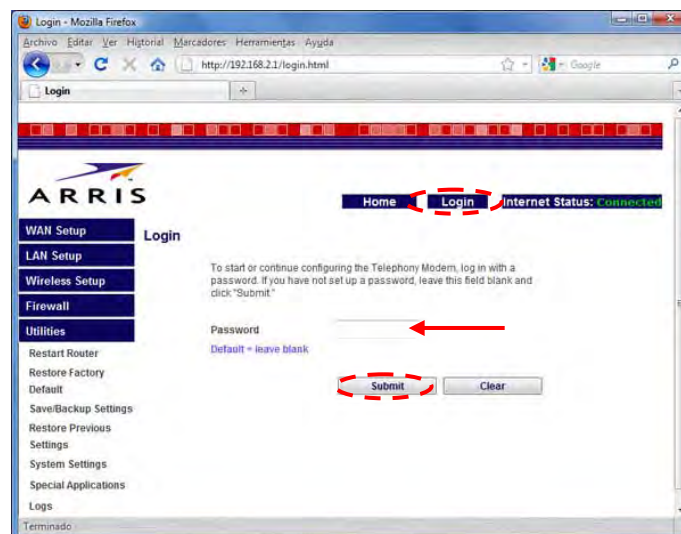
Login - Mozilla Firefox

Archivo Editar Ver Historial Marcadores Herramientas Ayuda

http://192.168.2.1/login.html

Google

Login

+

ARRIS

Home Login Internet Status: Connected

WAN Setup

LAN Setup

Wireless Setup

Firewall

Utilities

Restart Router

Restore Factory Default

Save/Backup Settings

Restore Previous Settings

System Settings

Special Applications

Logs

Login

To start or continue configuring the Telephony Modem, log in with a password. If you have not set up a password, leave this field blank and click "Submit."

Password

Default = leave blank

Submit

Clear

Terminado